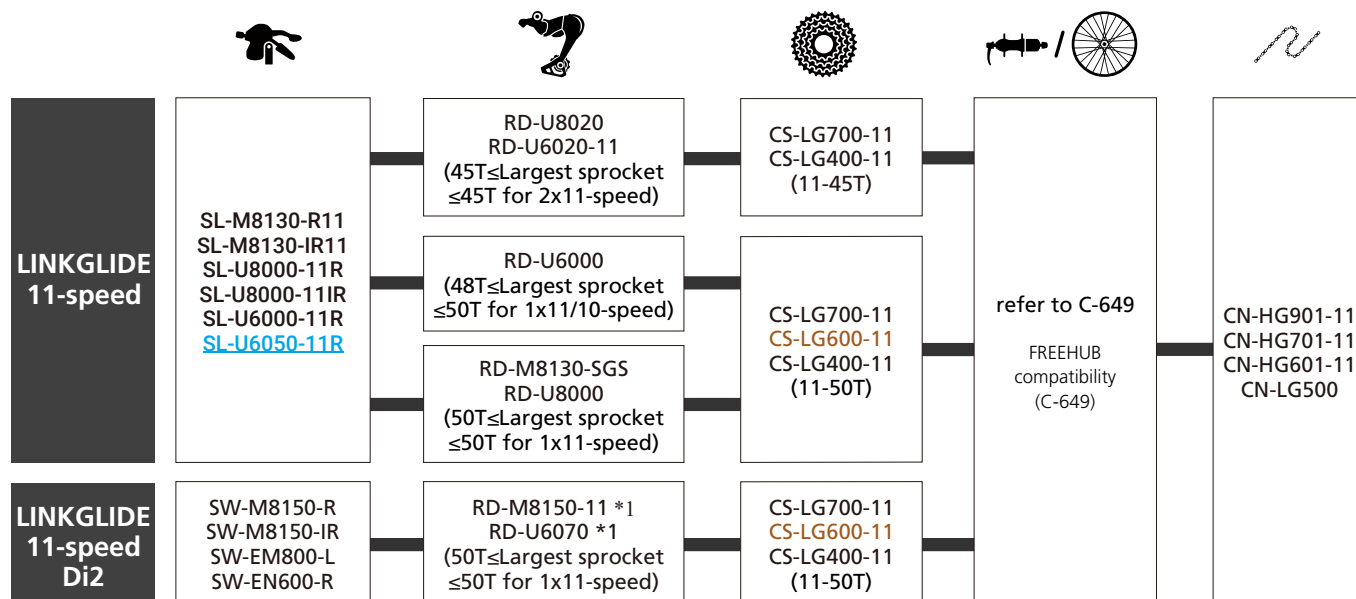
/

LINKGLIDE 11-speed

SL-M8130-R11
SL-M8130-IR11
SL-U8000-11R
SL-U8000-11IR
SL-U6000-11R
SL-U6050-11R

RD-U8020
RD-U6020-11
(45T≤Largest sprocket ≤45T for 2x11-speed)

CS-LG700-11
CS-LG400-11
(11-45T)

RD-U6000
(48T≤Largest sprocket ≤50T for 1x11/10-speed)

CS-LG700-11
CS-LG600-11
CS-LG400-11
(11-50T)

RD-M8130-SGS
RD-U8000
(50T≤Largest sprocket ≤50T for 1x11-speed)

refer to C-649

FREEHUB compatibility (C-649)

CN-HG901-11
CN-HG701-11
CN-HG601-11
CN-LG500

LINKGLIDE 11-speed Di2

SW-M8150-R
SW-M8150-IR
SW-EM800-L
SW-EN600-R

RD-M8150-11 *1
RD-U6070 *1
(50T≤Largest sprocket ≤50T for 1x11-speed)

CS-LG700-11
CS-LG600-11
CS-LG400-11
(11-50T)